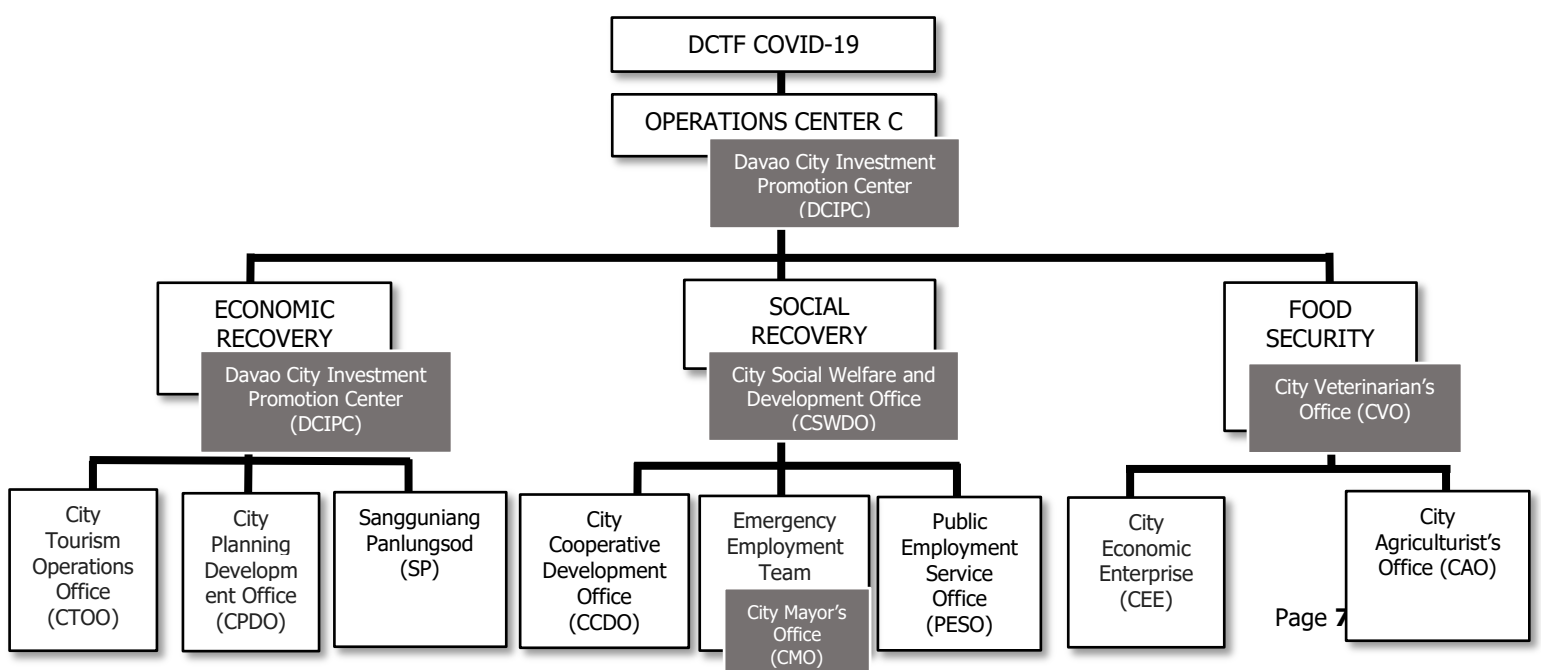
DCTF COVID-19

OPERATIONS CENTER C

Davao City Investment Promotion Center (DCIPC)

ECONOMIC RECOVERY

Davao City Investment Promotion Center (DCIPC)

SOCIAL RECOVERY

City Social Welfare and Development Office (CSWDO)

FOOD SECURITY

City Veterinarian's Office (CVO)

City Tourism Operations Office (CTOO)

City Planning Developm ent Office (CPDO)

Sangguniang Panlungsod (SP)

City Cooperative Development Office (CCDO)

Emergency Employment Team

City Mayor's Office (CMO)

Public Employment Service Office (PESO)

City Economic Enterprise (CEE)

City Agriculturist's Office (CAO)

Page 7